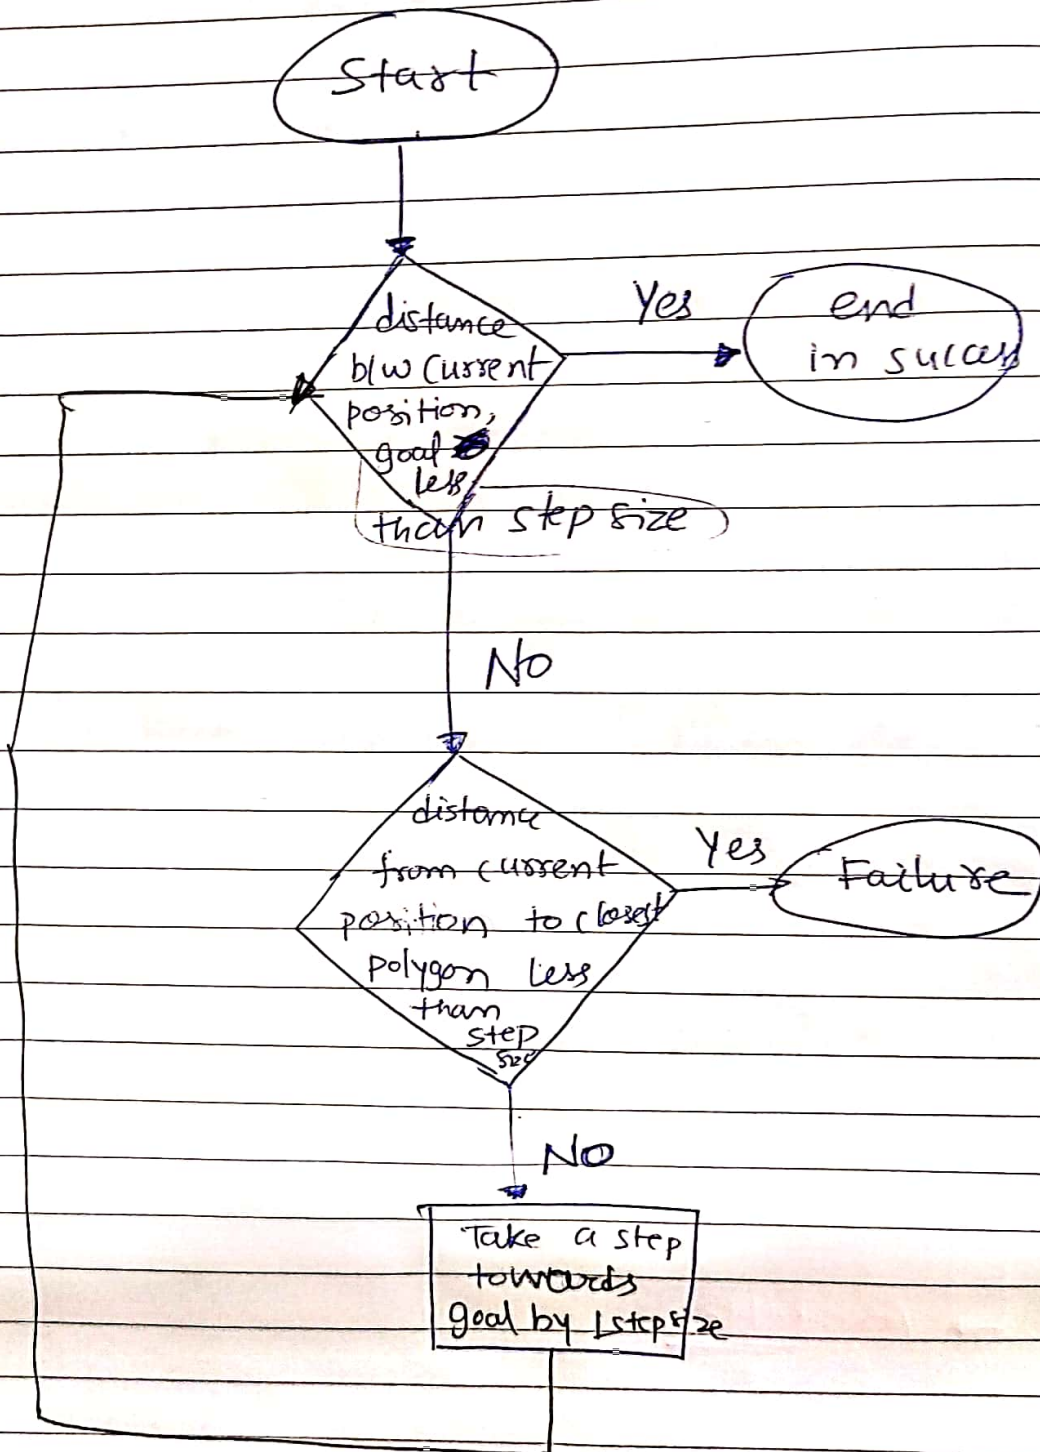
Start

distance b/w current position, goal less than step size

Yes

end in success

No

distance from current position to closest polygon less than step size

Yes

Failure

NO

Take a step towards goal by 1 stepsize